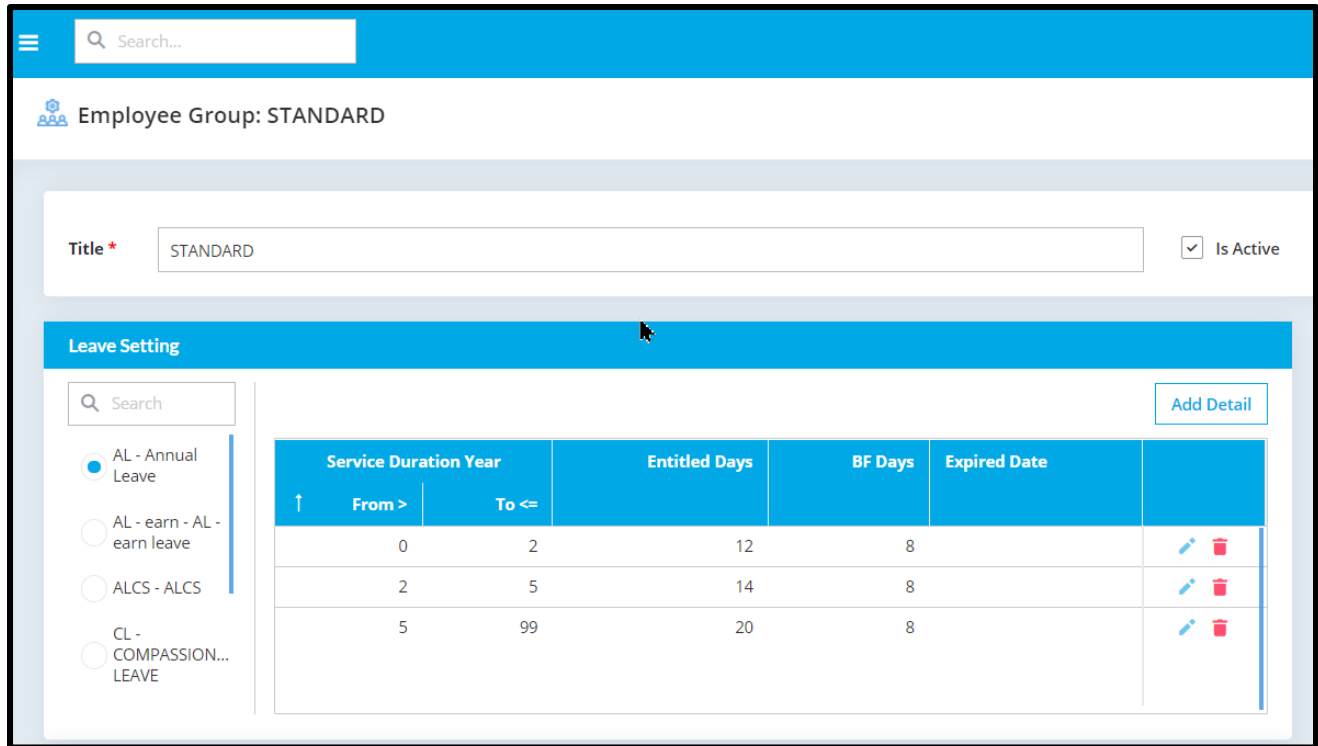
Search...

Employee Group: STANDARD

Title * STANDARD

Is Active

Leave Setting

Search

AL - Annual Leave

AL - earn - AL - earn leave

ALCS - ALCS

CL - COMPASSION... LEAVE

Add Detail

| Service Duration Year | | Entitled Days | BF Days | Expired Date | |
|---|---|---|---|---|---|
| ↑ From > | To <= | | | | |
| 0 | 2 | 12 | 8 | | |
| 2 | 5 | 14 | 8 | | |
| 5 | 99 | 20 | 8 | | |